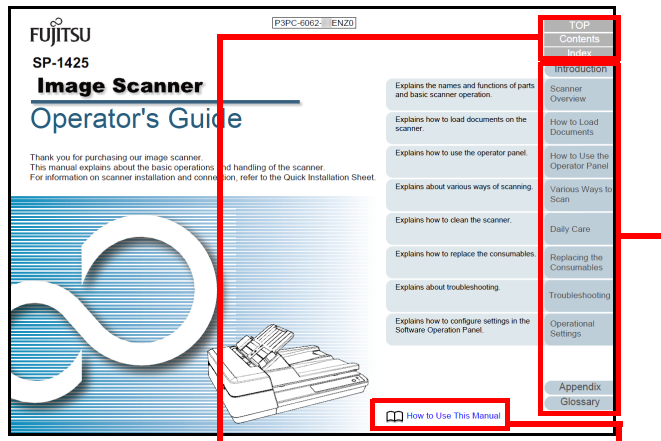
FUJITSU

P3PC-6062-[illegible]ENZ0

TOP
Contents
Index

SP-1425

Image Scanner

Operator's Guide

Thank you for purchasing our image scanner.
This manual explains about the basic operations and handling of the scanner.
For information on scanner installation and connection, refer to the Quick Installation Sheet.

Introduction

Explains the names and functions of parts and basic scanner operation.

Scanner Overview

Explains how to load documents on the scanner.

How to Load Documents

Explains how to use the operator panel.

How to Use the Operator Panel

Explains about various ways of scanning.

Various Ways to Scan

Explains how to clean the scanner.

Daily Care

Explains how to replace the consumables.

Replacing the Consumables

Explains about troubleshooting.

Troubleshooting

Explains how to configure settings in the Software Operation Panel.

Operational Settings

Appendix
Glossary

How to Use This Manual